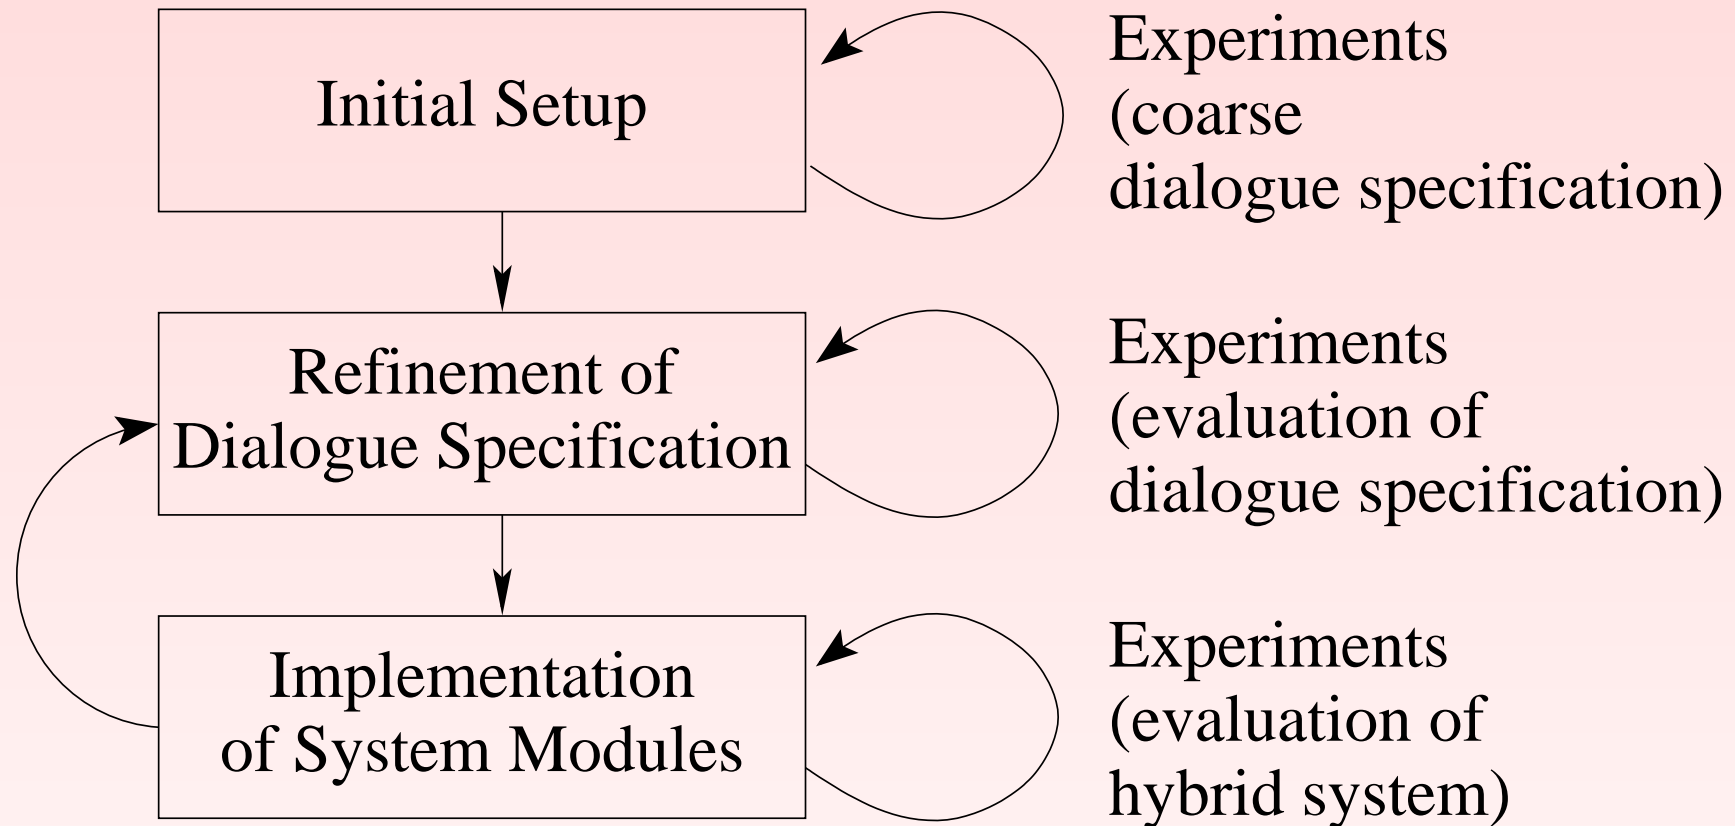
Initial Setup

Experiments (coarse dialogue specification)

Refinement of Dialogue Specification

Experiments (evaluation of dialogue specification)

Implementation of System Modules

Experiments (evaluation of hybrid system)